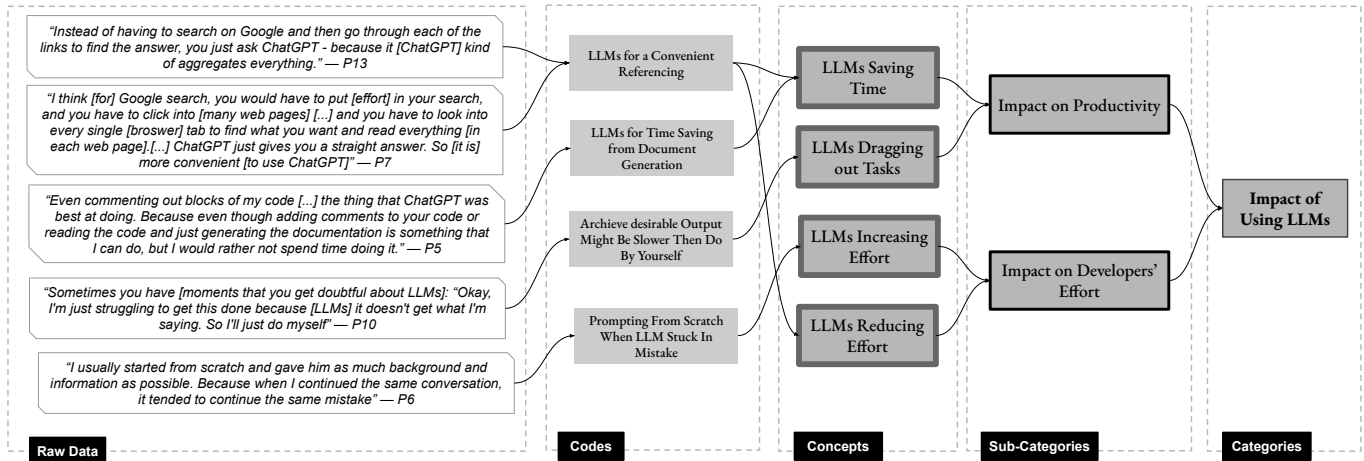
"Instead of having to search on Google and then go through each of the links to find the answer, you just ask ChatGPT - because it [ChatGPT] kind of aggregates everything." — P13

"I think [for] Google search, you would have to put [effort] in your search, and you have to click into [many web pages] [...] and you have to look into every single [broswer] tab to find what you want and read everything [in each web page].[...] ChatGPT just gives you a straight answer. So [it is] more convenient [to use ChatGPT]" — P7

"Even commenting out blocks of my code [...] the thing that ChatGPT was best at doing. Because even though adding comments to your code or reading the code and just generating the documentation is something that I can do, but I would rather not spend time doing it." — P5

"Sometimes you have [moments that you get doubtful about LLMs]: "Okay, I'm just struggling to get this done because [LLMs] it doesn't get what I'm saying. So I'll just do myself" — P10

"I usually started from scratch and gave him as much background and information as possible. Because when I continued the same conversation, it tended to continue the same mistake" — P6

Raw Data

LLMs for a Convenient Referencing

LLMs for Time Saving from Document Generation

Archieve desirable Output Might Be Slower Then Do By Yourself

Prompting From Scratch When LLM Stuck In Mistake

Codes

LLMs Saving Time

LLMs Dragging out Tasks

LLMs Increasing Effort

LLMs Reducing Effort

Concepts

Impact on Productivity

Impact on Developers' Effort

Sub-Categories

Impact of Using LLMs

Categories